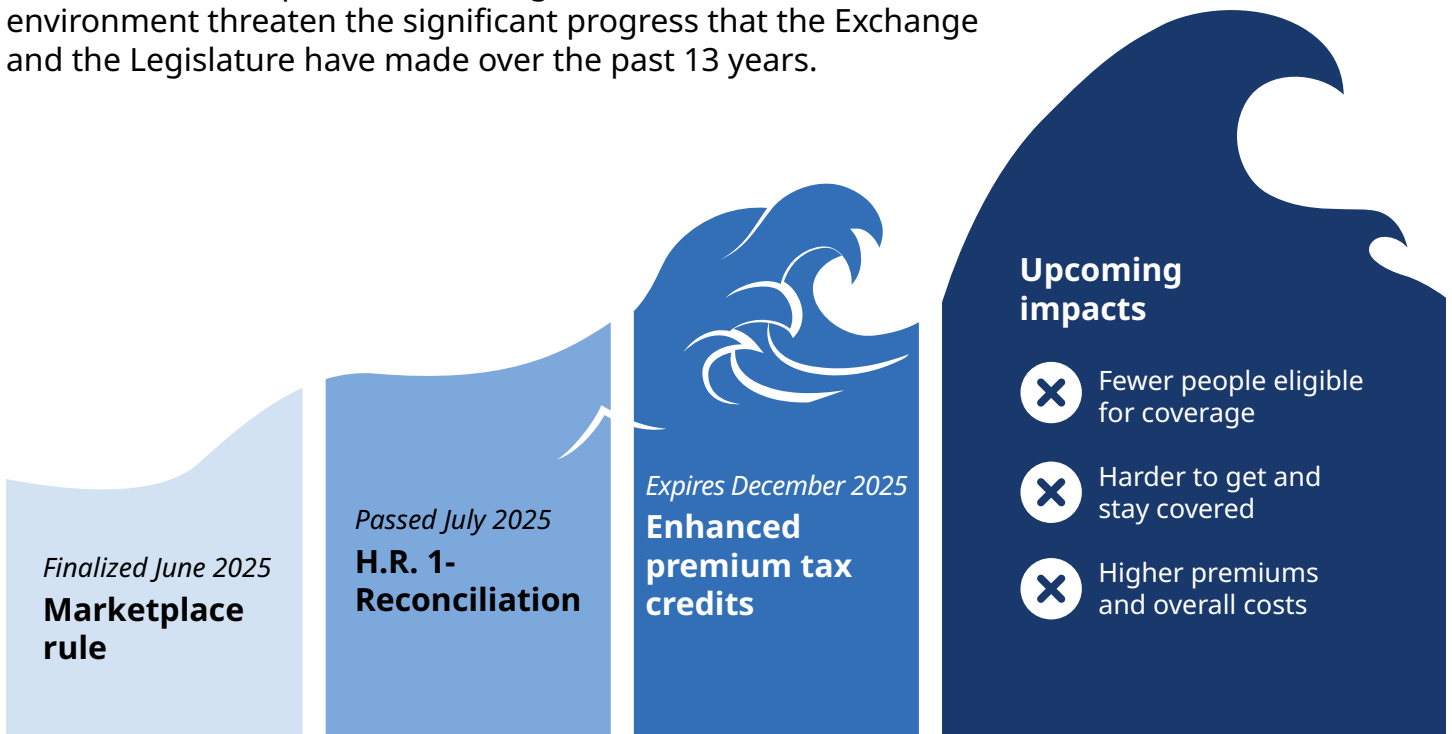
environment threaten the significant progress that the Exchange and the Legislature have made over the past 13 years.

Finalized June 2025
Marketplace rule

Passed July 2025
H.R. 1-Reconciliation

Expires December 2025
Enhanced premium tax credits

Upcoming impacts

Fewer people eligible for coverage

Harder to get and stay covered

Higher premiums and overall costs